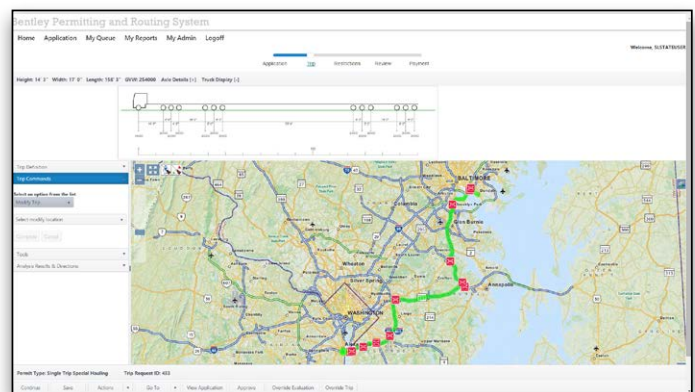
Bentley Permitting and Routing System

Home Application My Queue My Reports My Admin Logoff

Welcome, SLEFATEUSER

Application Trip Restrictions Review Payment

Height: 14' 3" Width: 17' 0" Length: 158' 3" GVW: 254000 Axle Details [+] Truck Display [-]

Trip Definition

Trip Commands

Select an option from the list

Modify Trip

Select modify location

Complete Cancel

Tools

Analysis Results & Directions

BALTIMORE

Glen Burnie

Columbia

Wheaton

Silver Spring

Annapolis

WASHINGTON

Permit Type: Single Trip Special Hauling Trip Request ID: 402

Continue Save Actions Go To View Application Approve Override Evaluation Override Trip